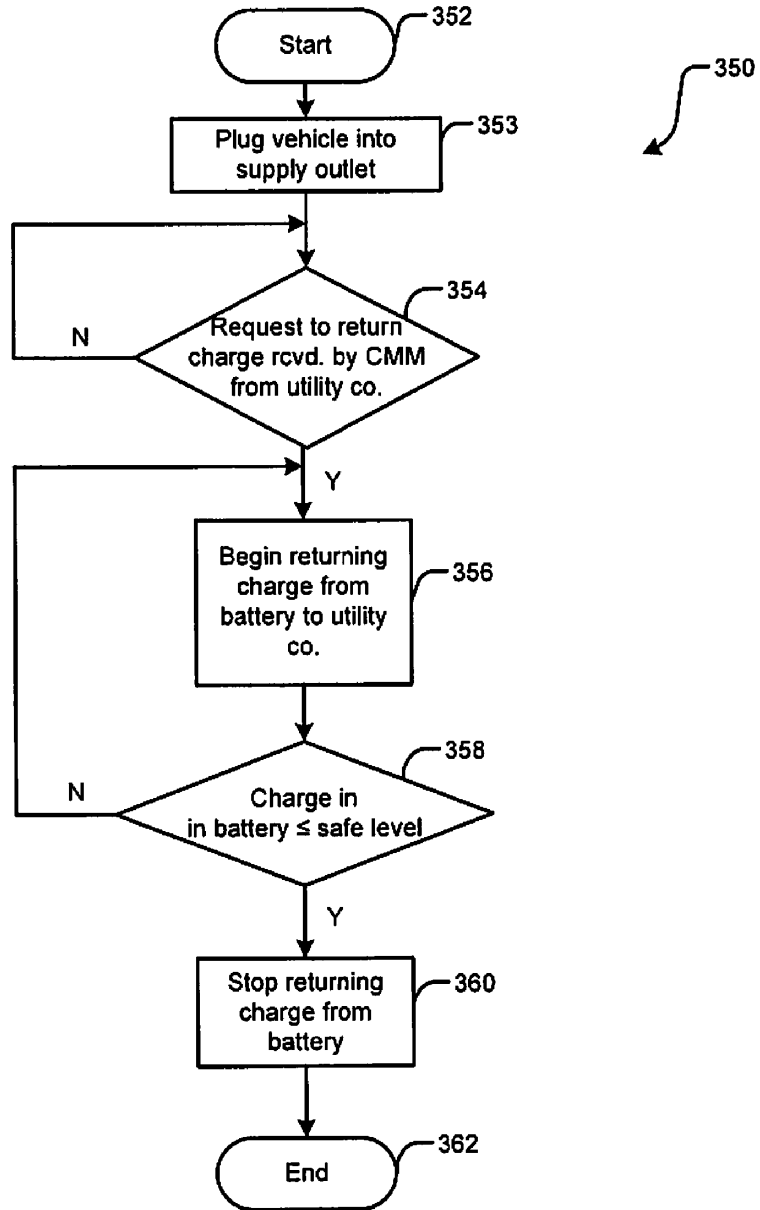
Start
352

350

Plug vehicle into supply outlet
353

N

Request to return charge rcvd. by CMM from utility co.
354

Y

Begin returning charge from battery to utility co.
356

N

Charge in in battery ≤ safe level
358

Y

Stop returning charge from battery
360

End
362